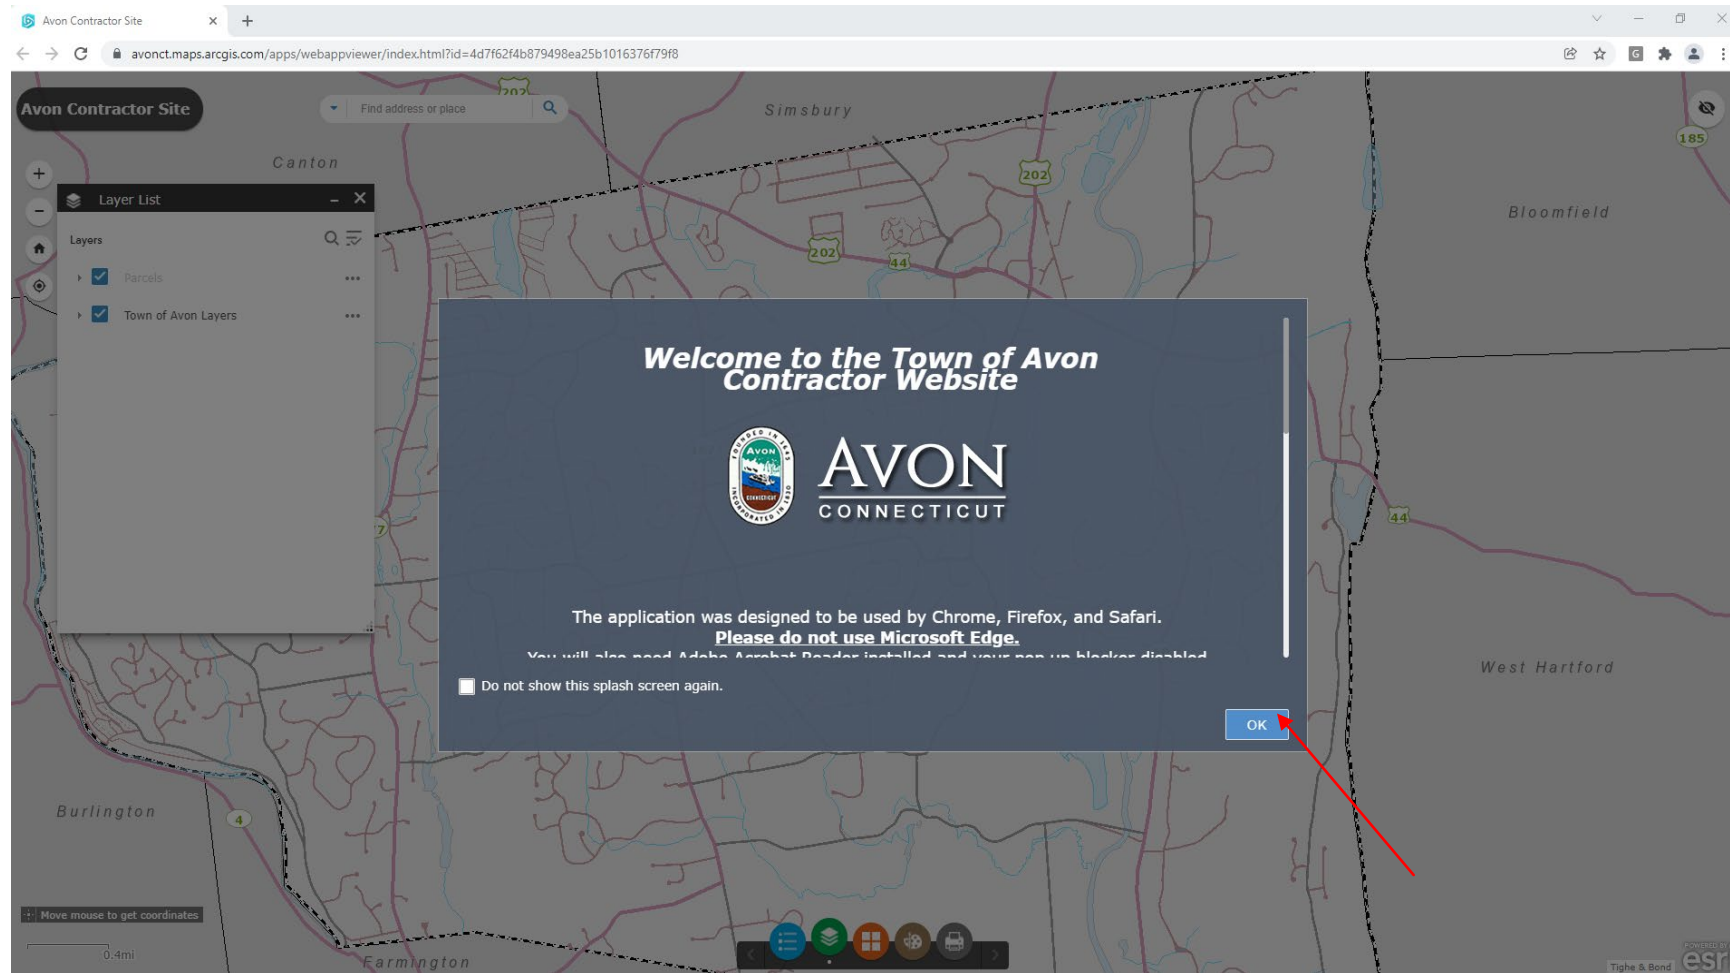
Avon Contractor Site

avonct.maps.arcgis.com/apps/webappviewer/index.html?id=4d7f62f4b879498ea25b1016376f79f8

Avon Contractor Site

Find address or place

Simsbury

Canton

Bloomfield

202

202

44

185

Layer List

Layers

Parcels

Town of Avon Layers

Welcome to the Town of Avon Contractor Website

AVON CONNECTICUT

The application was designed to be used by Chrome, Firefox, and Safari.
Please do not use Microsoft Edge.
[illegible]

Do not show this splash screen again.

OK

44

West Hartford

Burlington

4

Move mouse to get coordinates

0.4mi

Farmington

Tighe & Bond

esri